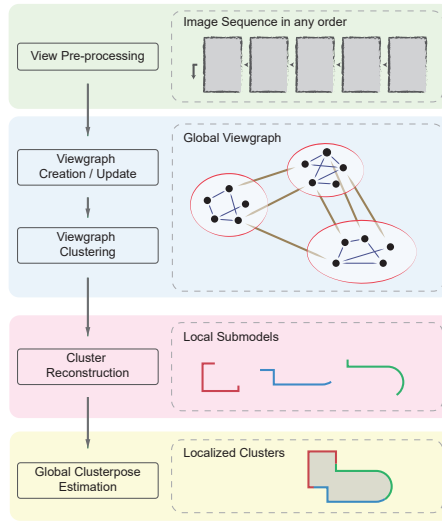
View Pre-processing

Image Sequence in any order

Viewgraph Creation / Update

Viewgraph Clustering

Global Viewgraph

Cluster Reconstruction

Local Submodels

Global Clusterpose Estimation

Localized Clusters